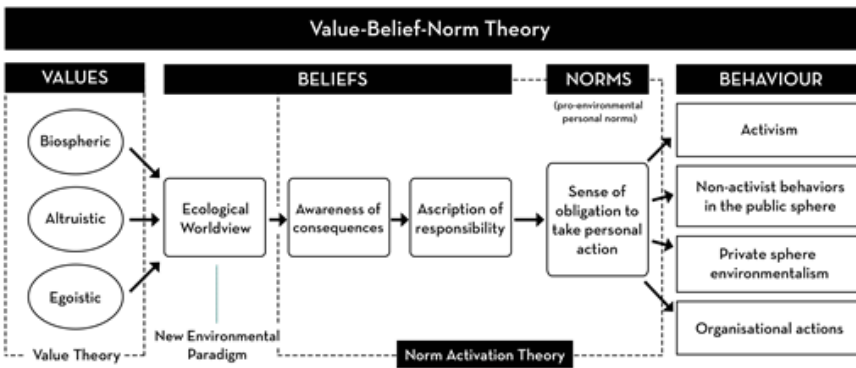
Value-Belief-Norm Theory

VALUES

BELIEFS

NORMS

(pro-environmental personal norms)

BEHAVIOUR

Biospheric

Altruistic

Egoistic

Ecological Worldview

Awareness of consequences

Ascription of responsibility

Sense of obligation to take personal action

Activism

Non-activist behaviors in the public sphere

Private sphere environmentalism

Organisational actions

Value Theory

New Environmental Paradigm

Norm Activation Theory